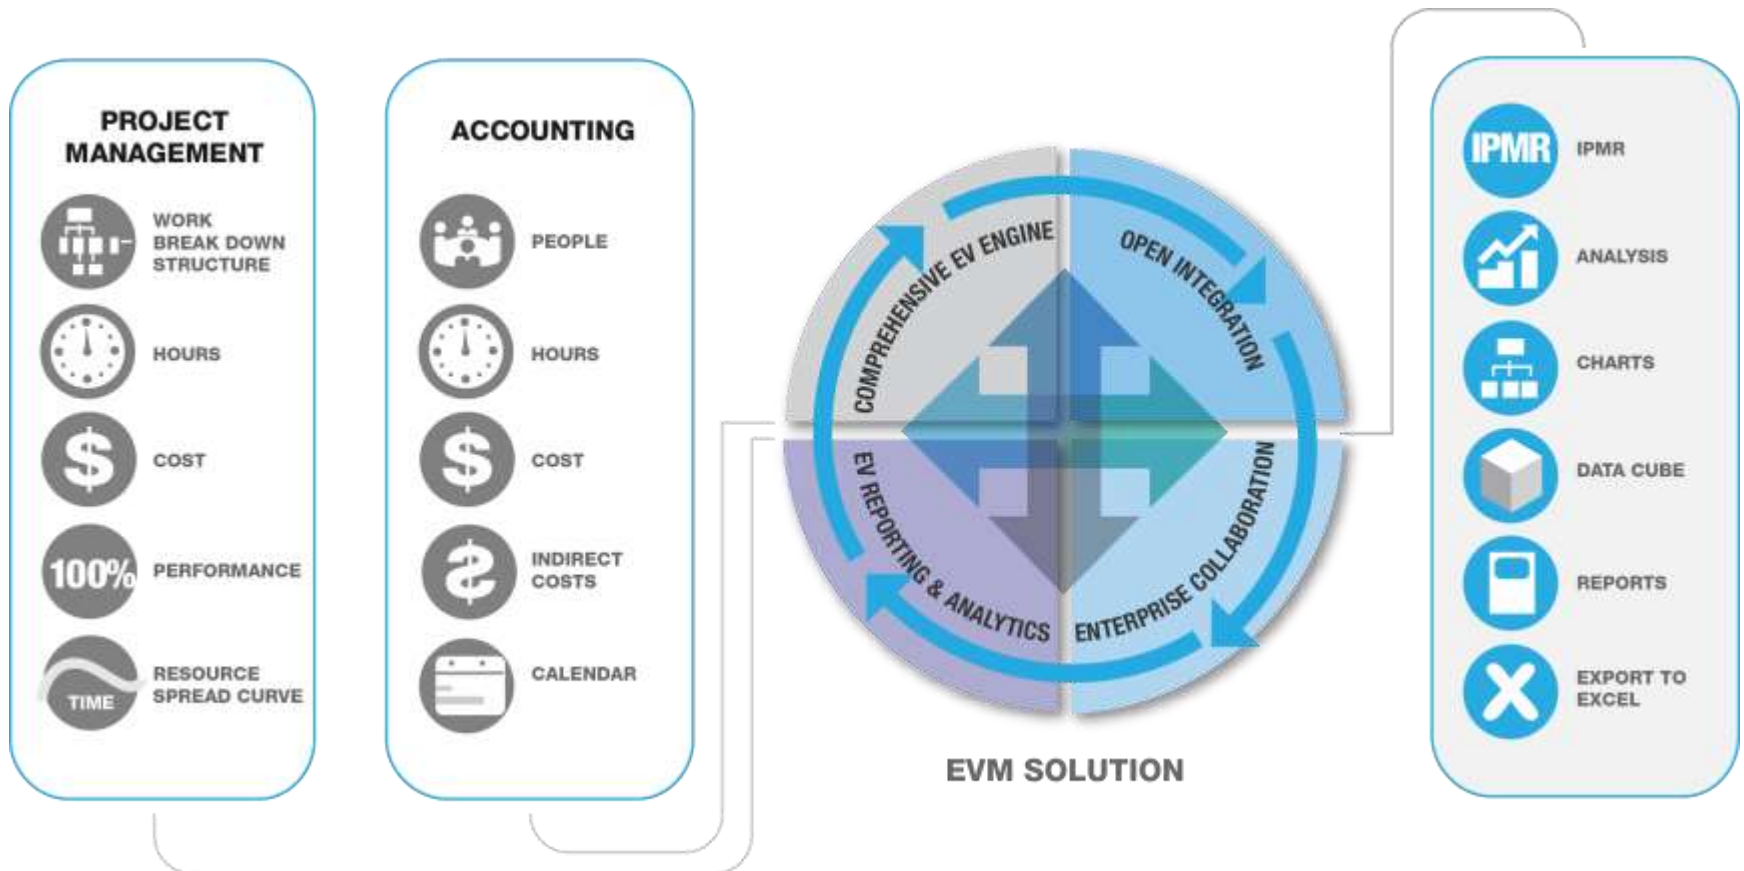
PROJECT MANAGEMENT

WORK BREAK DOWN STRUCTURE

HOURS

COST

100% PERFORMANCE

TIME RESOURCE SPREAD CURVE

ACCOUNTING

PEOPLE

HOURS

COST

INDIRECT COSTS

CALENDAR

COMPREHENSIVE EV ENGINE

OPEN INTEGRATION

ENTERPRISE COLLABORATION

EV REPORTING & ANALYTICS

EVM SOLUTION

IPMR IPMR

ANALYSIS

CHARTS

DATA CUBE

REPORTS

EXPORT TO EXCEL